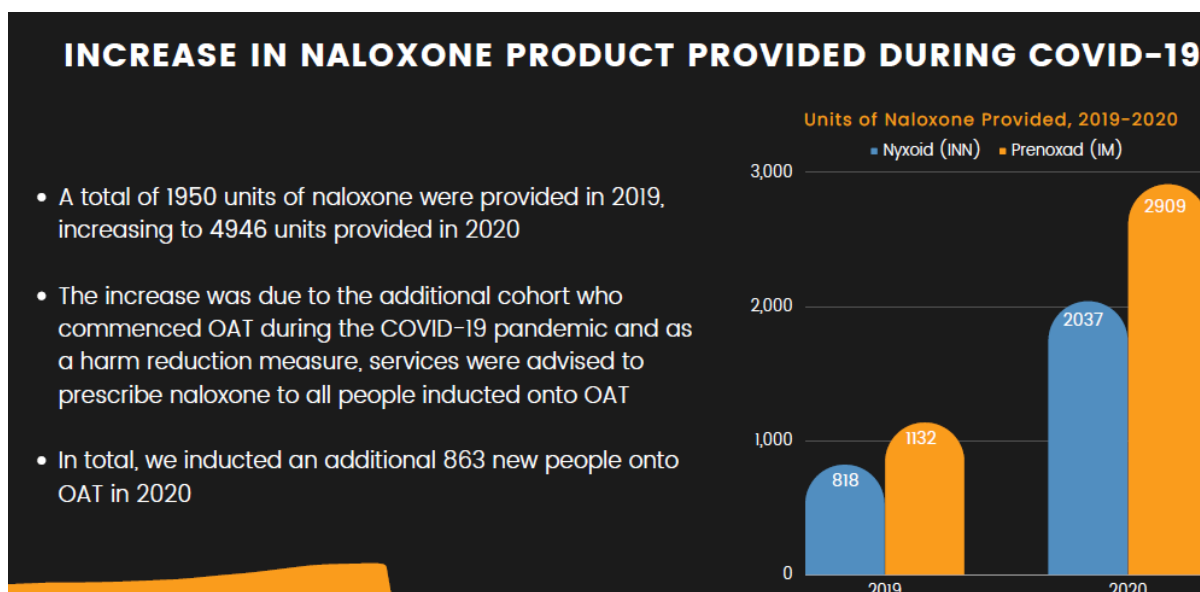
INCREASE IN NALOXONE PRODUCT PROVIDED DURING COVID-19

- A total of 1950 units of naloxone were provided in 2019, increasing to 4946 units provided in 2020
- The increase was due to the additional cohort who commenced OAT during the COVID-19 pandemic and as a harm reduction measure, services were advised to prescribe naloxone to all people inducted onto OAT
- In total, we inducted an additional 863 new people onto OAT in 2020

Units of Naloxone Provided, 2019-2020
Nyxoid (INN) Prenoxad (IM)

3,000
2,000
1,000
0

818
1132
2037
2909

2019
2020